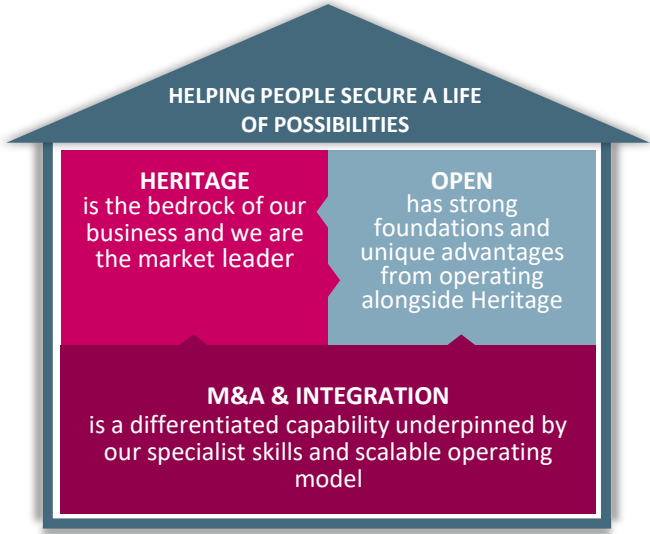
HELPING PEOPLE SECURE A LIFE OF POSSIBILITIES

HERITAGE
is the bedrock of our business and we are the market leader

OPEN
has strong foundations and unique advantages from operating alongside Heritage

M&A & INTEGRATION
is a differentiated capability underpinned by our specialist skills and scalable operating model